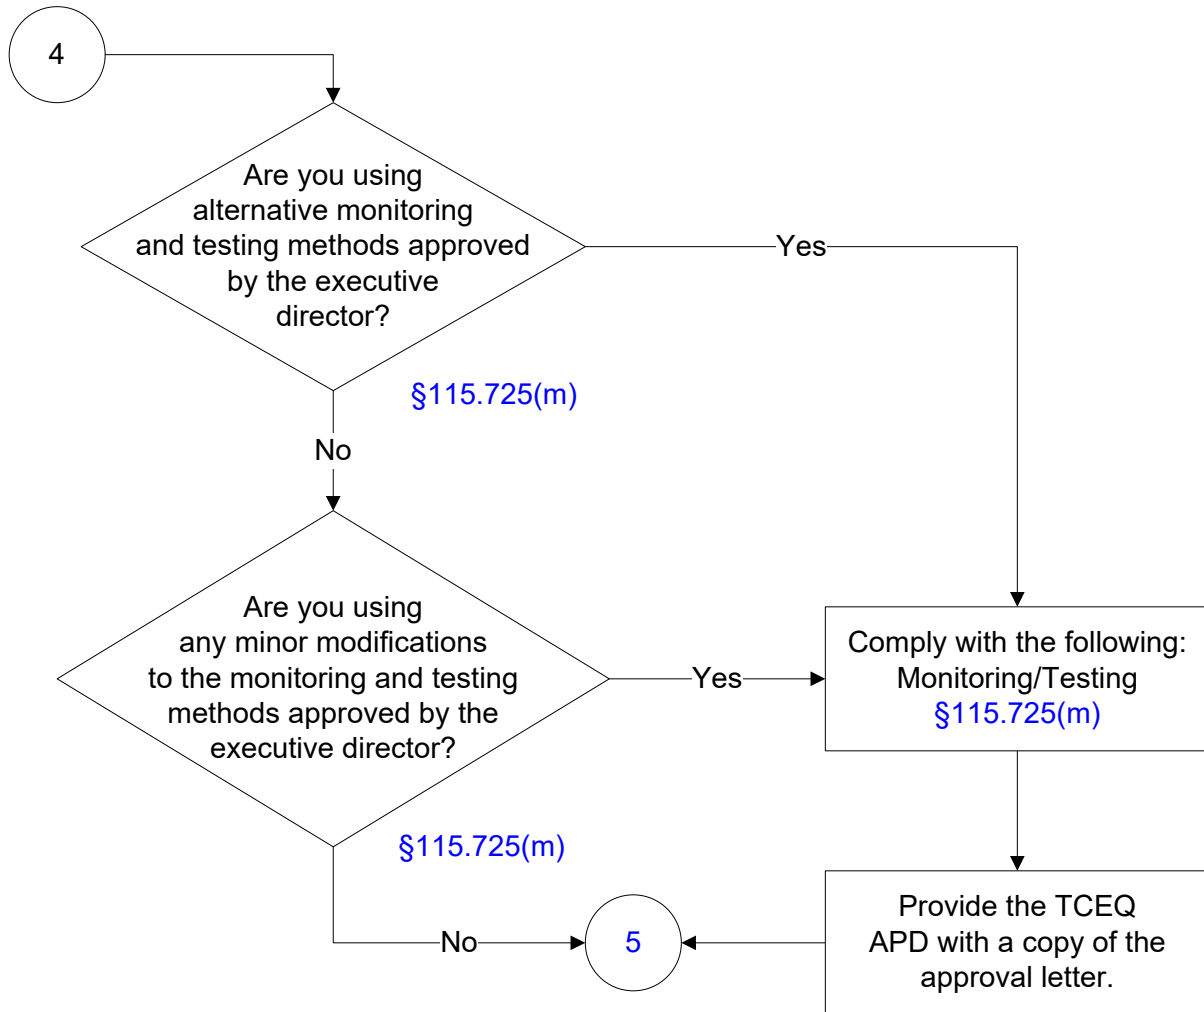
4

Are you using alternative monitoring and testing methods approved by the executive director?

§115.725(m)

Yes

No

Are you using any minor modifications to the monitoring and testing methods approved by the executive director?

§115.725(m)

Yes

Comply with the following: Monitoring/Testing §115.725(m)

No

5

Provide the TCEQ APD with a copy of the approval letter.